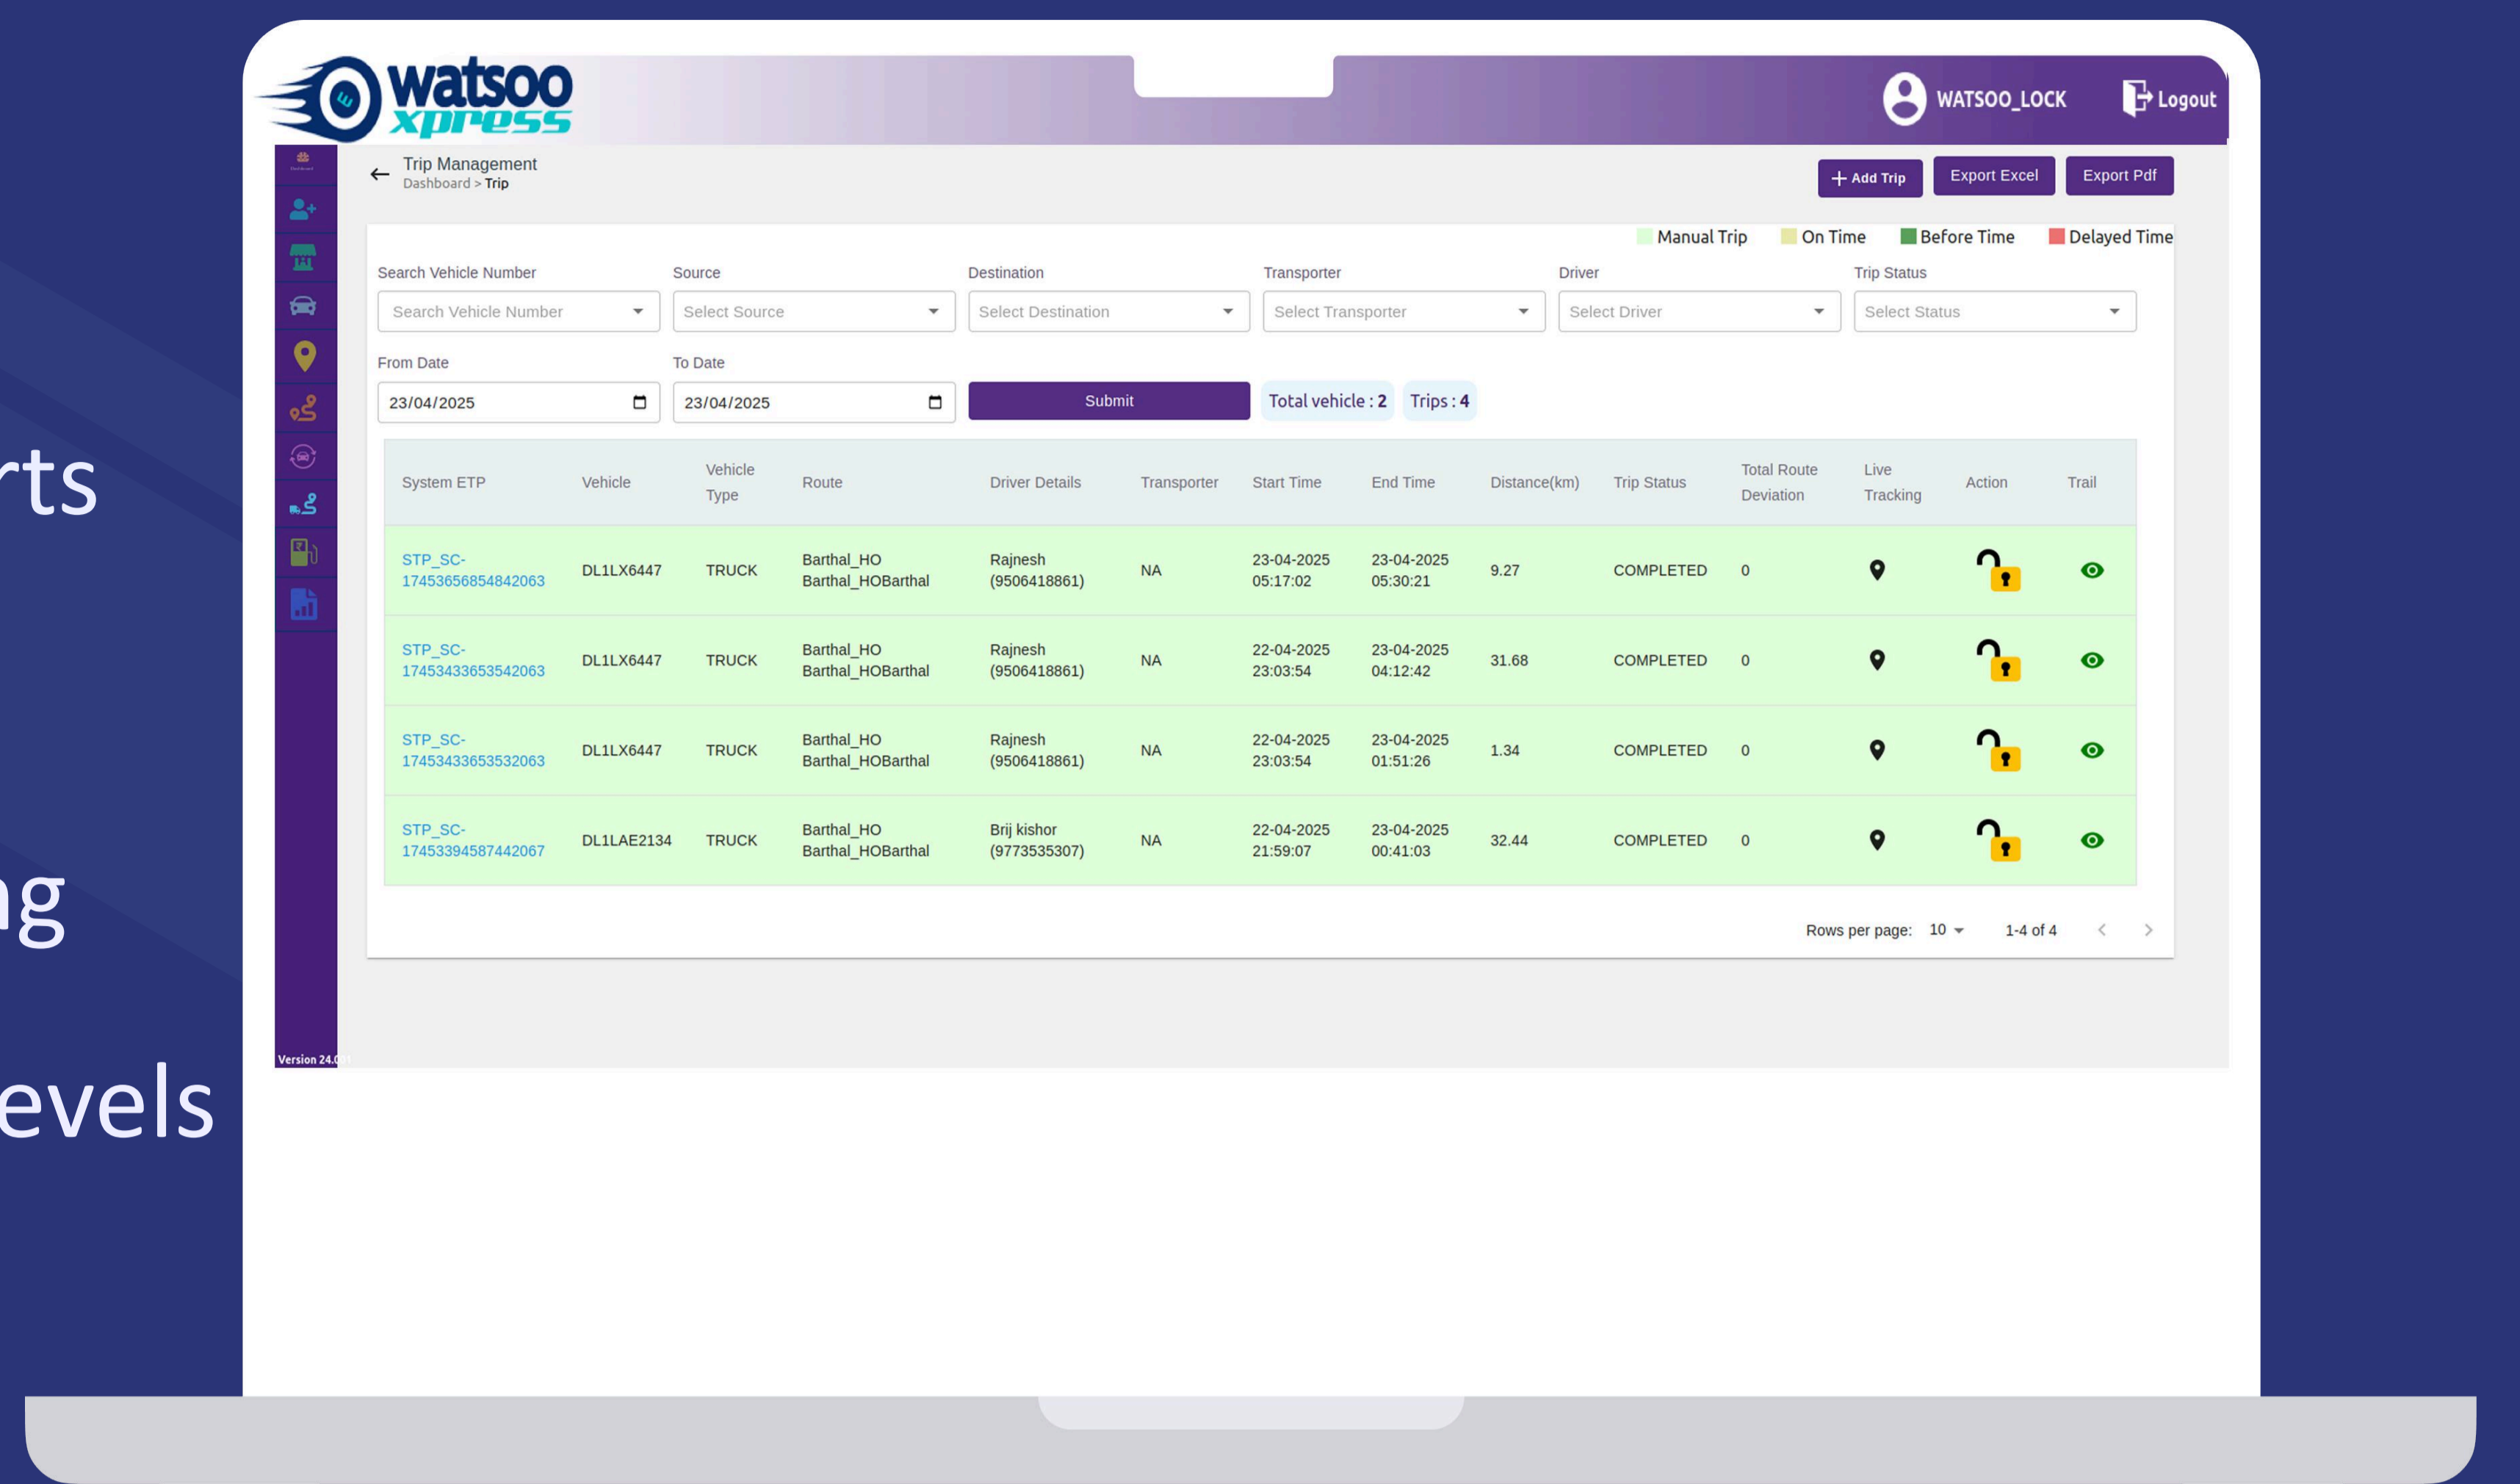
rts

ng

evels

watsoo xpress

WATSOO_LOCK Logout

Trip Management
Dashboard > Trip

+ Add Trip Export Excel Export Pdf

Manual Trip On Time Before Time Delayed Time

Search Vehicle Number
Search Vehicle Number

Source
Select Source

Destination
Select Destination

Transporter
Select Transporter

Driver
Select Driver

Trip Status
Select Status

From Date
23/04/2025

To Date
23/04/2025

Submit

Total vehicle : 2 Trips : 4

| System ETP | Vehicle | Vehicle Type | Route | Driver Details | Transporter | Start Time | End Time | Distance(km) | Trip Status | Total Route Deviation | Live Tracking | Action | Trail |
|---|---|---|---|---|---|---|---|---|---|---|---|---|---|
| STP_SC-17453656854842063 | DL1LX6447 | TRUCK | Barthal_HO Barthal_HOBarthal | Rajnesh (9506418861) | NA | 23-04-2025 05:17:02 | 23-04-2025 05:30:21 | 9.27 | COMPLETED | 0 | | | |
| STP_SC-17453433653542063 | DL1LX6447 | TRUCK | Barthal_HO Barthal_HOBarthal | Rajnesh (9506418861) | NA | 22-04-2025 23:03:54 | 23-04-2025 04:12:42 | 31.68 | COMPLETED | 0 | | | |
| STP_SC-17453433653532063 | DL1LX6447 | TRUCK | Barthal_HO Barthal_HOBarthal | Rajnesh (9506418861) | NA | 22-04-2025 23:03:54 | 23-04-2025 01:51:26 | 1.34 | COMPLETED | 0 | | | |
| STP_SC-17453394587442067 | DL1LAE2134 | TRUCK | Barthal_HO Barthal_HOBarthal | Brij kishor (9773535307) | NA | 22-04-2025 21:59:07 | 23-04-2025 00:41:03 | 32.44 | COMPLETED | 0 | | | |

Rows per page: 10 1-4 of 4

Version 24.0